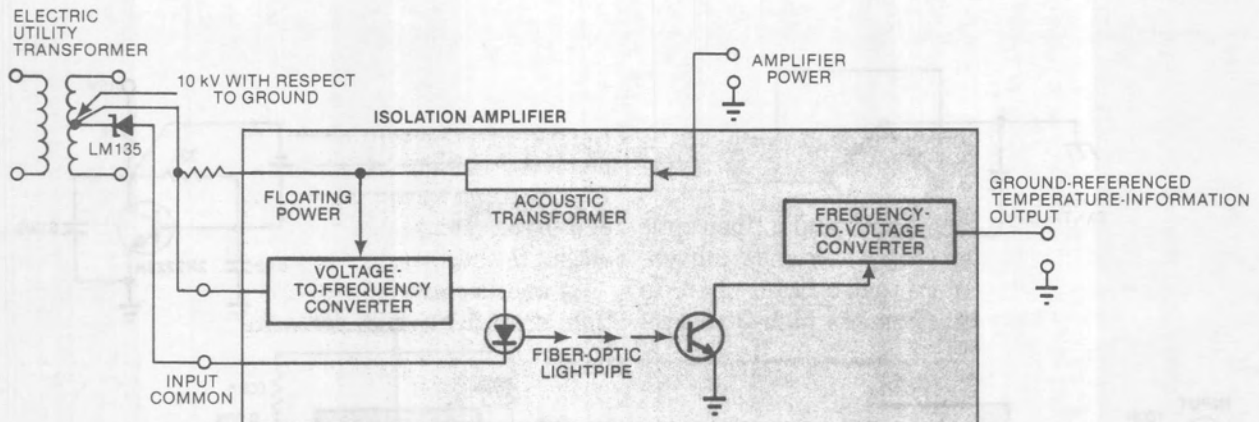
ELECTRIC UTILITY TRANSFORMER

10 kV WITH RESPECT TO GROUND

LM135

AMPLIFIER POWER

ISOLATION AMPLIFIER

FLOATING POWER

ACOUSTIC TRANSFORMER

GROUND-REFERENCED TEMPERATURE-INFORMATION OUTPUT

FREQUENCY-TO-VOLTAGE CONVERTER

VOLTAGE-TO-FREQUENCY CONVERTER

FIBER-OPTIC LIGHTPIPE

INPUT COMMON